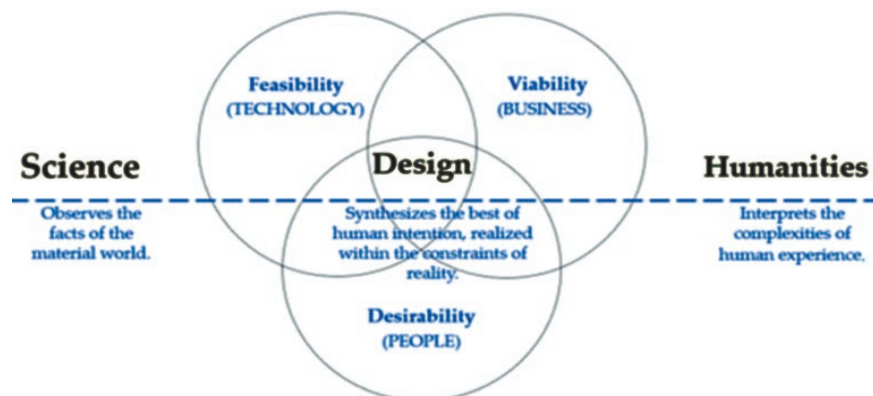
Feasibility
(TECHNOLOGY)

Viability
(BUSINESS)

Science

Design

Humanities

Observes the facts of the material world.

Synthesizes the best of human intention, realized within the constraints of reality.

Interprets the complexities of human experience.

Desirability
(PEOPLE)